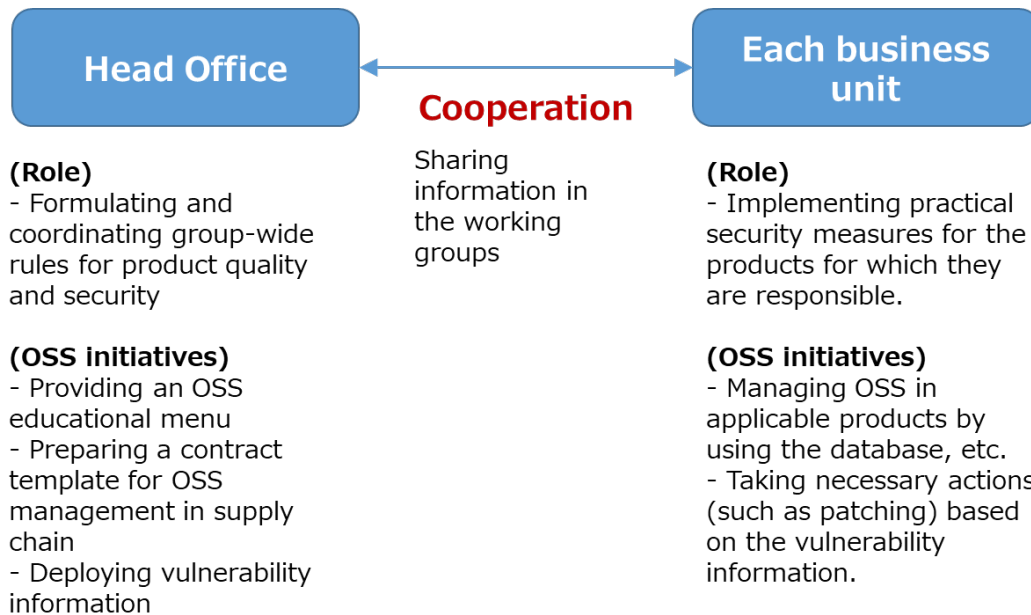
Head Office

Cooperation

Each business unit

(Role)
- Formulating and coordinating group-wide rules for product quality and security

(OSS initiatives)
- Providing an OSS educational menu
- Preparing a contract template for OSS management in supply chain
- Deploying vulnerability information

Sharing information in the working groups

(Role)
- Implementing practical security measures for the products for which they are responsible.

(OSS initiatives)
- Managing OSS in applicable products by using the database, etc.
- Taking necessary actions (such as patching) based on the vulnerability information.